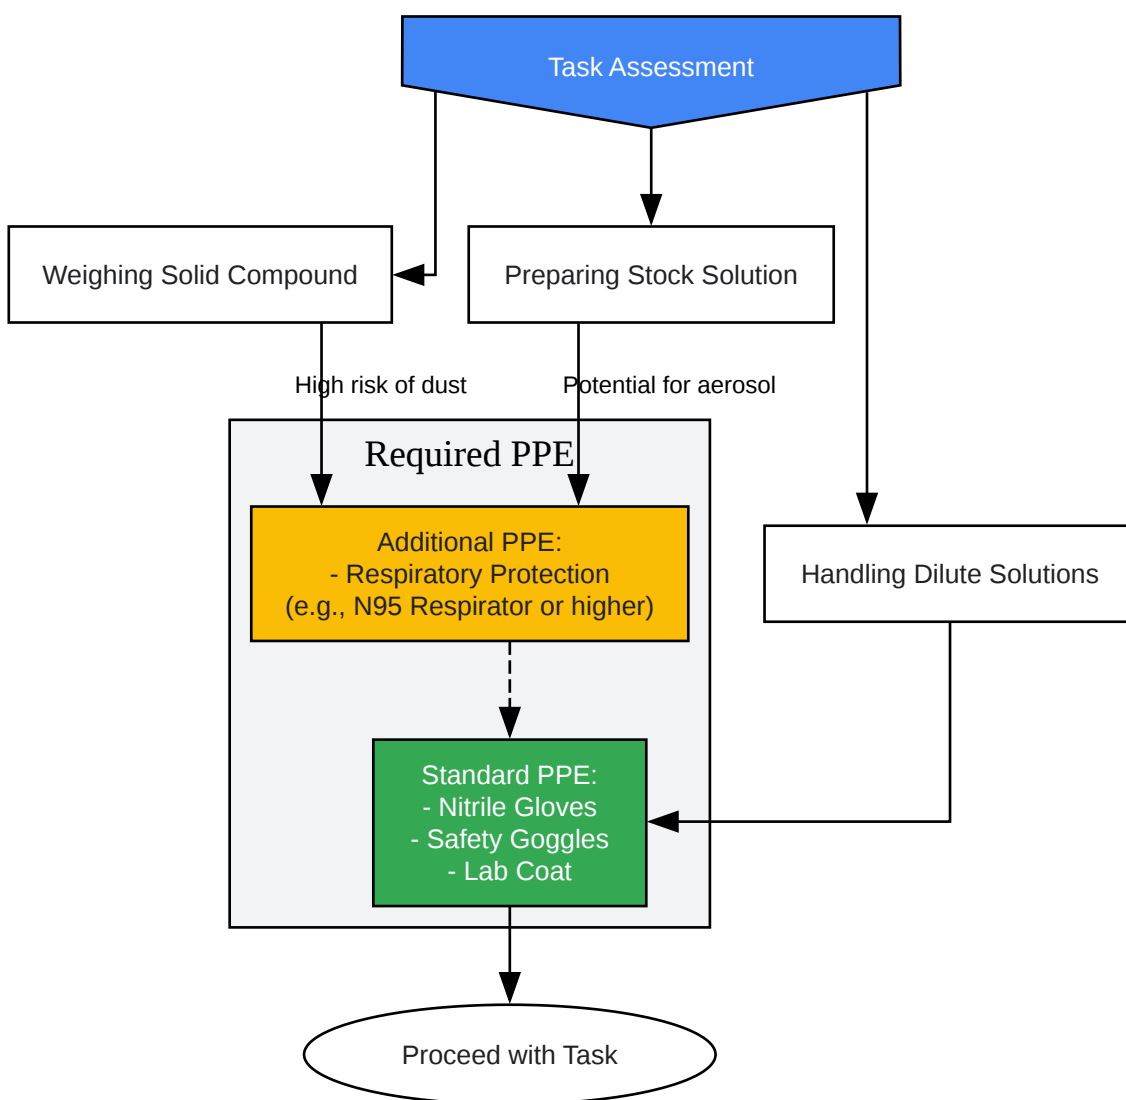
Task Assessment

Weighing Solid Compound

Preparing Stock Solution

High risk of dust

Potential for aerosol

Required PPE

Additional PPE:
- Respiratory Protection
(e.g., N95 Respirator or higher)

Handling Dilute Solutions

Standard PPE:
- Nitrile Gloves
- Safety Goggles
- Lab Coat

Proceed with Task